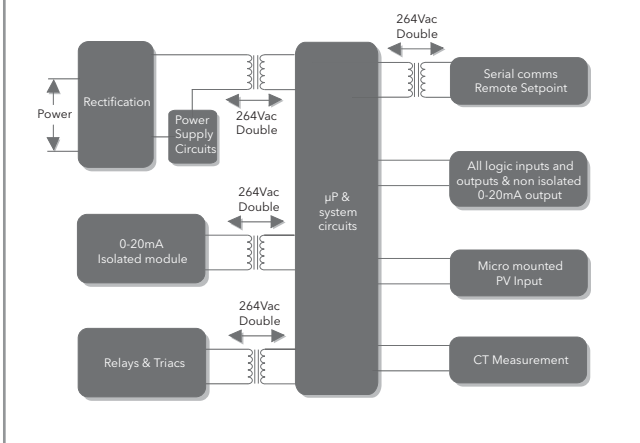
264Vac
Double

Power

Rectification

Power Supply Circuits

264Vac
Double

Serial comms
Remote Setpoint

All logic inputs and outputs & non isolated 0-20mA output

264Vac
Double

µP & system circuits

0-20mA
Isolated module

Micro mounted
PV Input

264Vac
Double

Relays & Triacs

CT Measurement